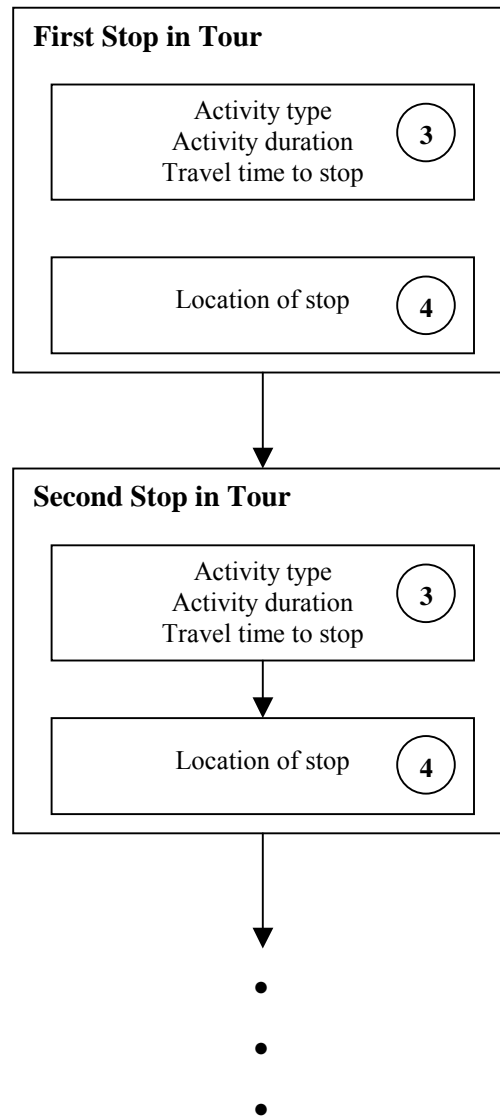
**First Stop in Tour**

Activity type
Activity duration
Travel time to stop

3

Location of stop

4

**Second Stop in Tour**

Activity type
Activity duration
Travel time to stop

3

Location of stop

4